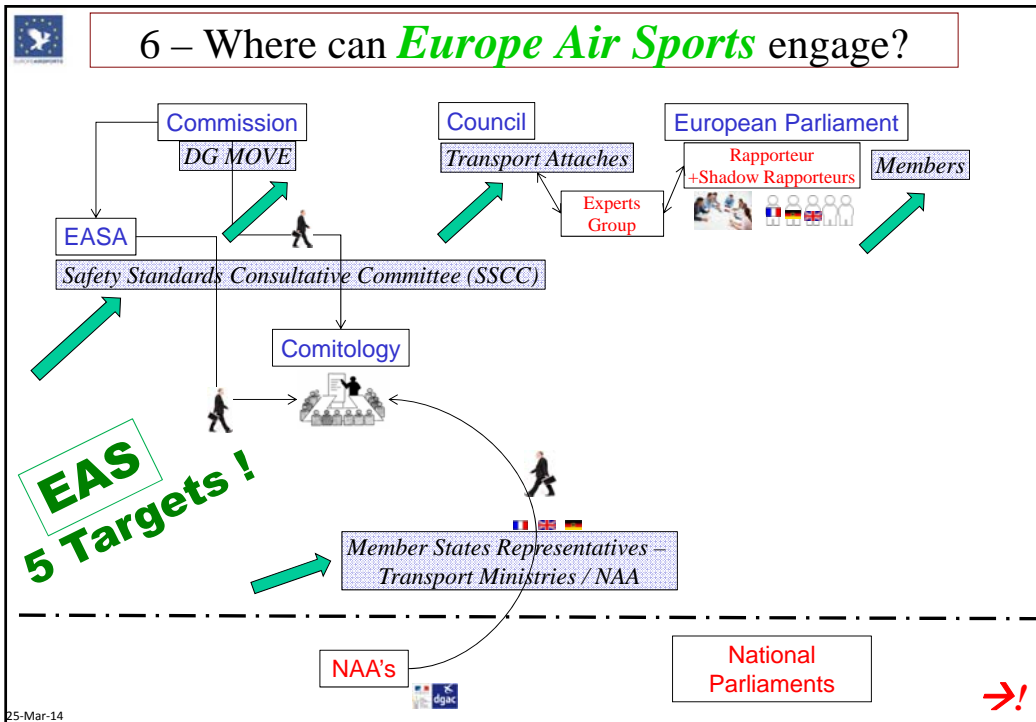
6 – Where can *Europe Air Sports* engage?

Commission

DG MOVE

Council

Transport Attaches

European Parliament

Rapporteur +Shadow Rapporteurs

Members

Experts Group

EASA

Safety Standards Consultative Committee (SSCC)

Comitology

EAS

5 Targets !

Member States Representatives – Transport Ministries / NAA

NAA's

dgac

National Parliaments

→!

25-Mar-14